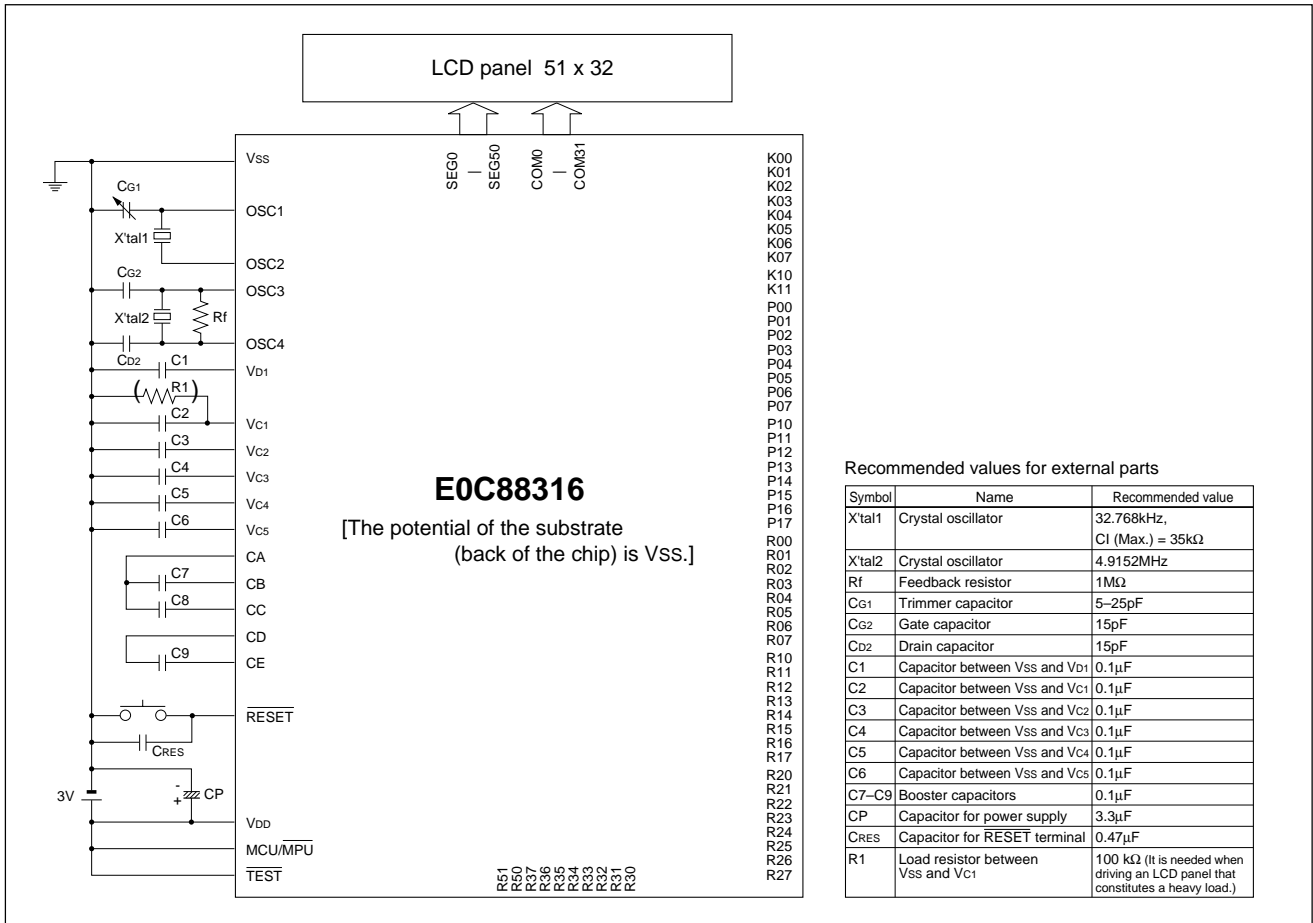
LCD panel 51 x 32

SEG0 — SEG50 COM0 — COM31

Vss
OSC1
OSC2
OSC3
OSC4
$V_{D1}$
$V_{C1}$
$V_{C2}$
$V_{C3}$
$V_{C4}$
$V_{C5}$
CA
CB
CC
CD
CE
$\overline{RESET}$
VDD
MCU/$\overline{MPU}$
$\overline{TEST}$

$C_{G1}$
X'tal1
$C_{G2}$
X'tal2
Rf
$C_{D2}$
C1
(R1)
C2
C3
C4
C5
C6
C7
C8
C9
CRES
3V
CP

K00 K01 K02 K03 K04 K05 K06 K07 K10 K11 P00 P01 P02 P03 P04 P05 P06 P07 P10 P11 P12 P13 P14 P15 P16 P17 R00 R01 R02 R03 R04 R05 R06 R07 R10 R11 R12 R13 R14 R15 R16 R17 R20 R21 R22 R23 R24 R25 R26 R27

R51 R50 R37 R36 R35 R34 R33 R32 R31 R30

E0C88316

[The potential of the substrate (back of the chip) is VSS.]

Recommended values for external parts

| Symbol | Name | Recommended value |
|---|---|---|
| X'tal1 | Crystal oscillator | 32.768kHz, CI (Max.) = 35kΩ |
| X'tal2 | Crystal oscillator | 4.9152MHz |
| Rf | Feedback resistor | 1MΩ |
| $C_{G1}$ | Trimmer capacitor | 5–25pF |
| $C_{G2}$ | Gate capacitor | 15pF |
| $C_{D2}$ | Drain capacitor | 15pF |
| C1 | Capacitor between Vss and $V_{D1}$ | 0.1µF |
| C2 | Capacitor between Vss and $V_{C1}$ | 0.1µF |
| C3 | Capacitor between Vss and $V_{C2}$ | 0.1µF |
| C4 | Capacitor between Vss and $V_{C3}$ | 0.1µF |
| C5 | Capacitor between Vss and $V_{C4}$ | 0.1µF |
| C6 | Capacitor between Vss and $V_{C5}$ | 0.1µF |
| C7–C9 | Booster capacitors | 0.1µF |
| CP | Capacitor for power supply | 3.3µF |
| CRES | Capacitor for $\overline{RESET}$ terminal | 0.47µF |
| R1 | Load resistor between Vss and $V_{C1}$ | 100 kΩ (It is needed when driving an LCD panel that constitutes a heavy load.) |